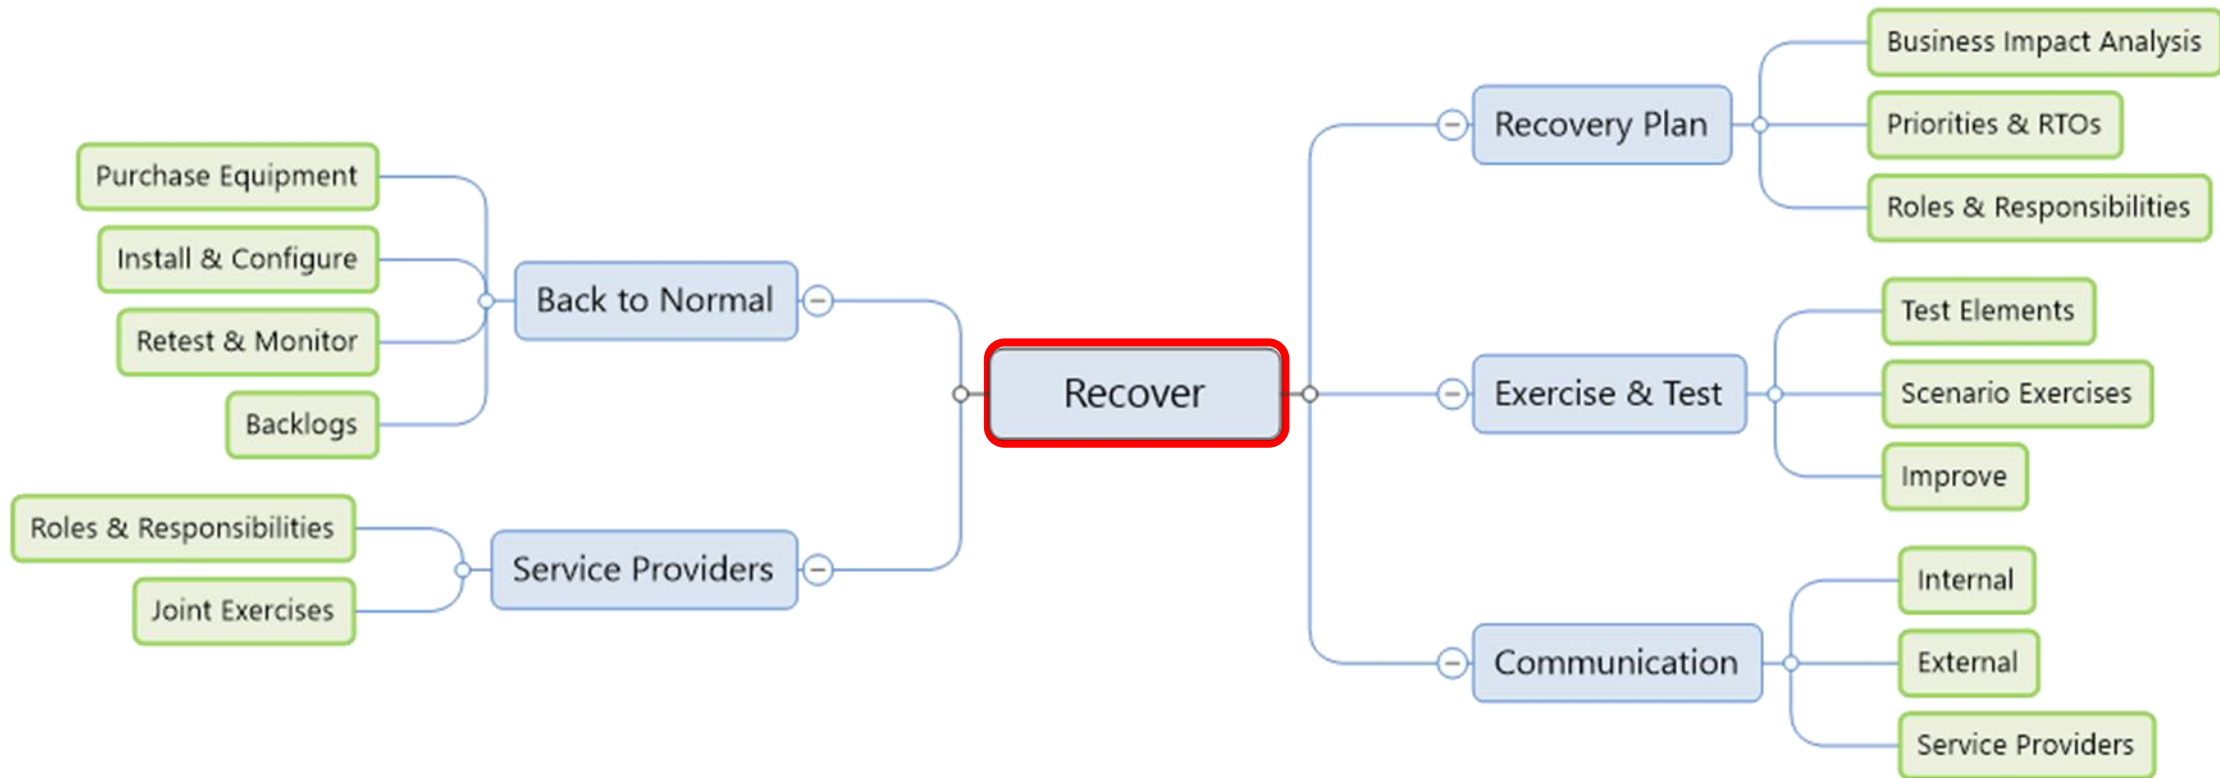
Recover

Back to Normal
Purchase Equipment
Install & Configure
Retest & Monitor
Backlogs

Service Providers
Roles & Responsibilities
Joint Exercises

Recovery Plan
Business Impact Analysis
Priorities & RTOs
Roles & Responsibilities

Exercise & Test
Test Elements
Scenario Exercises
Improve

Communication
Internal
External
Service Providers